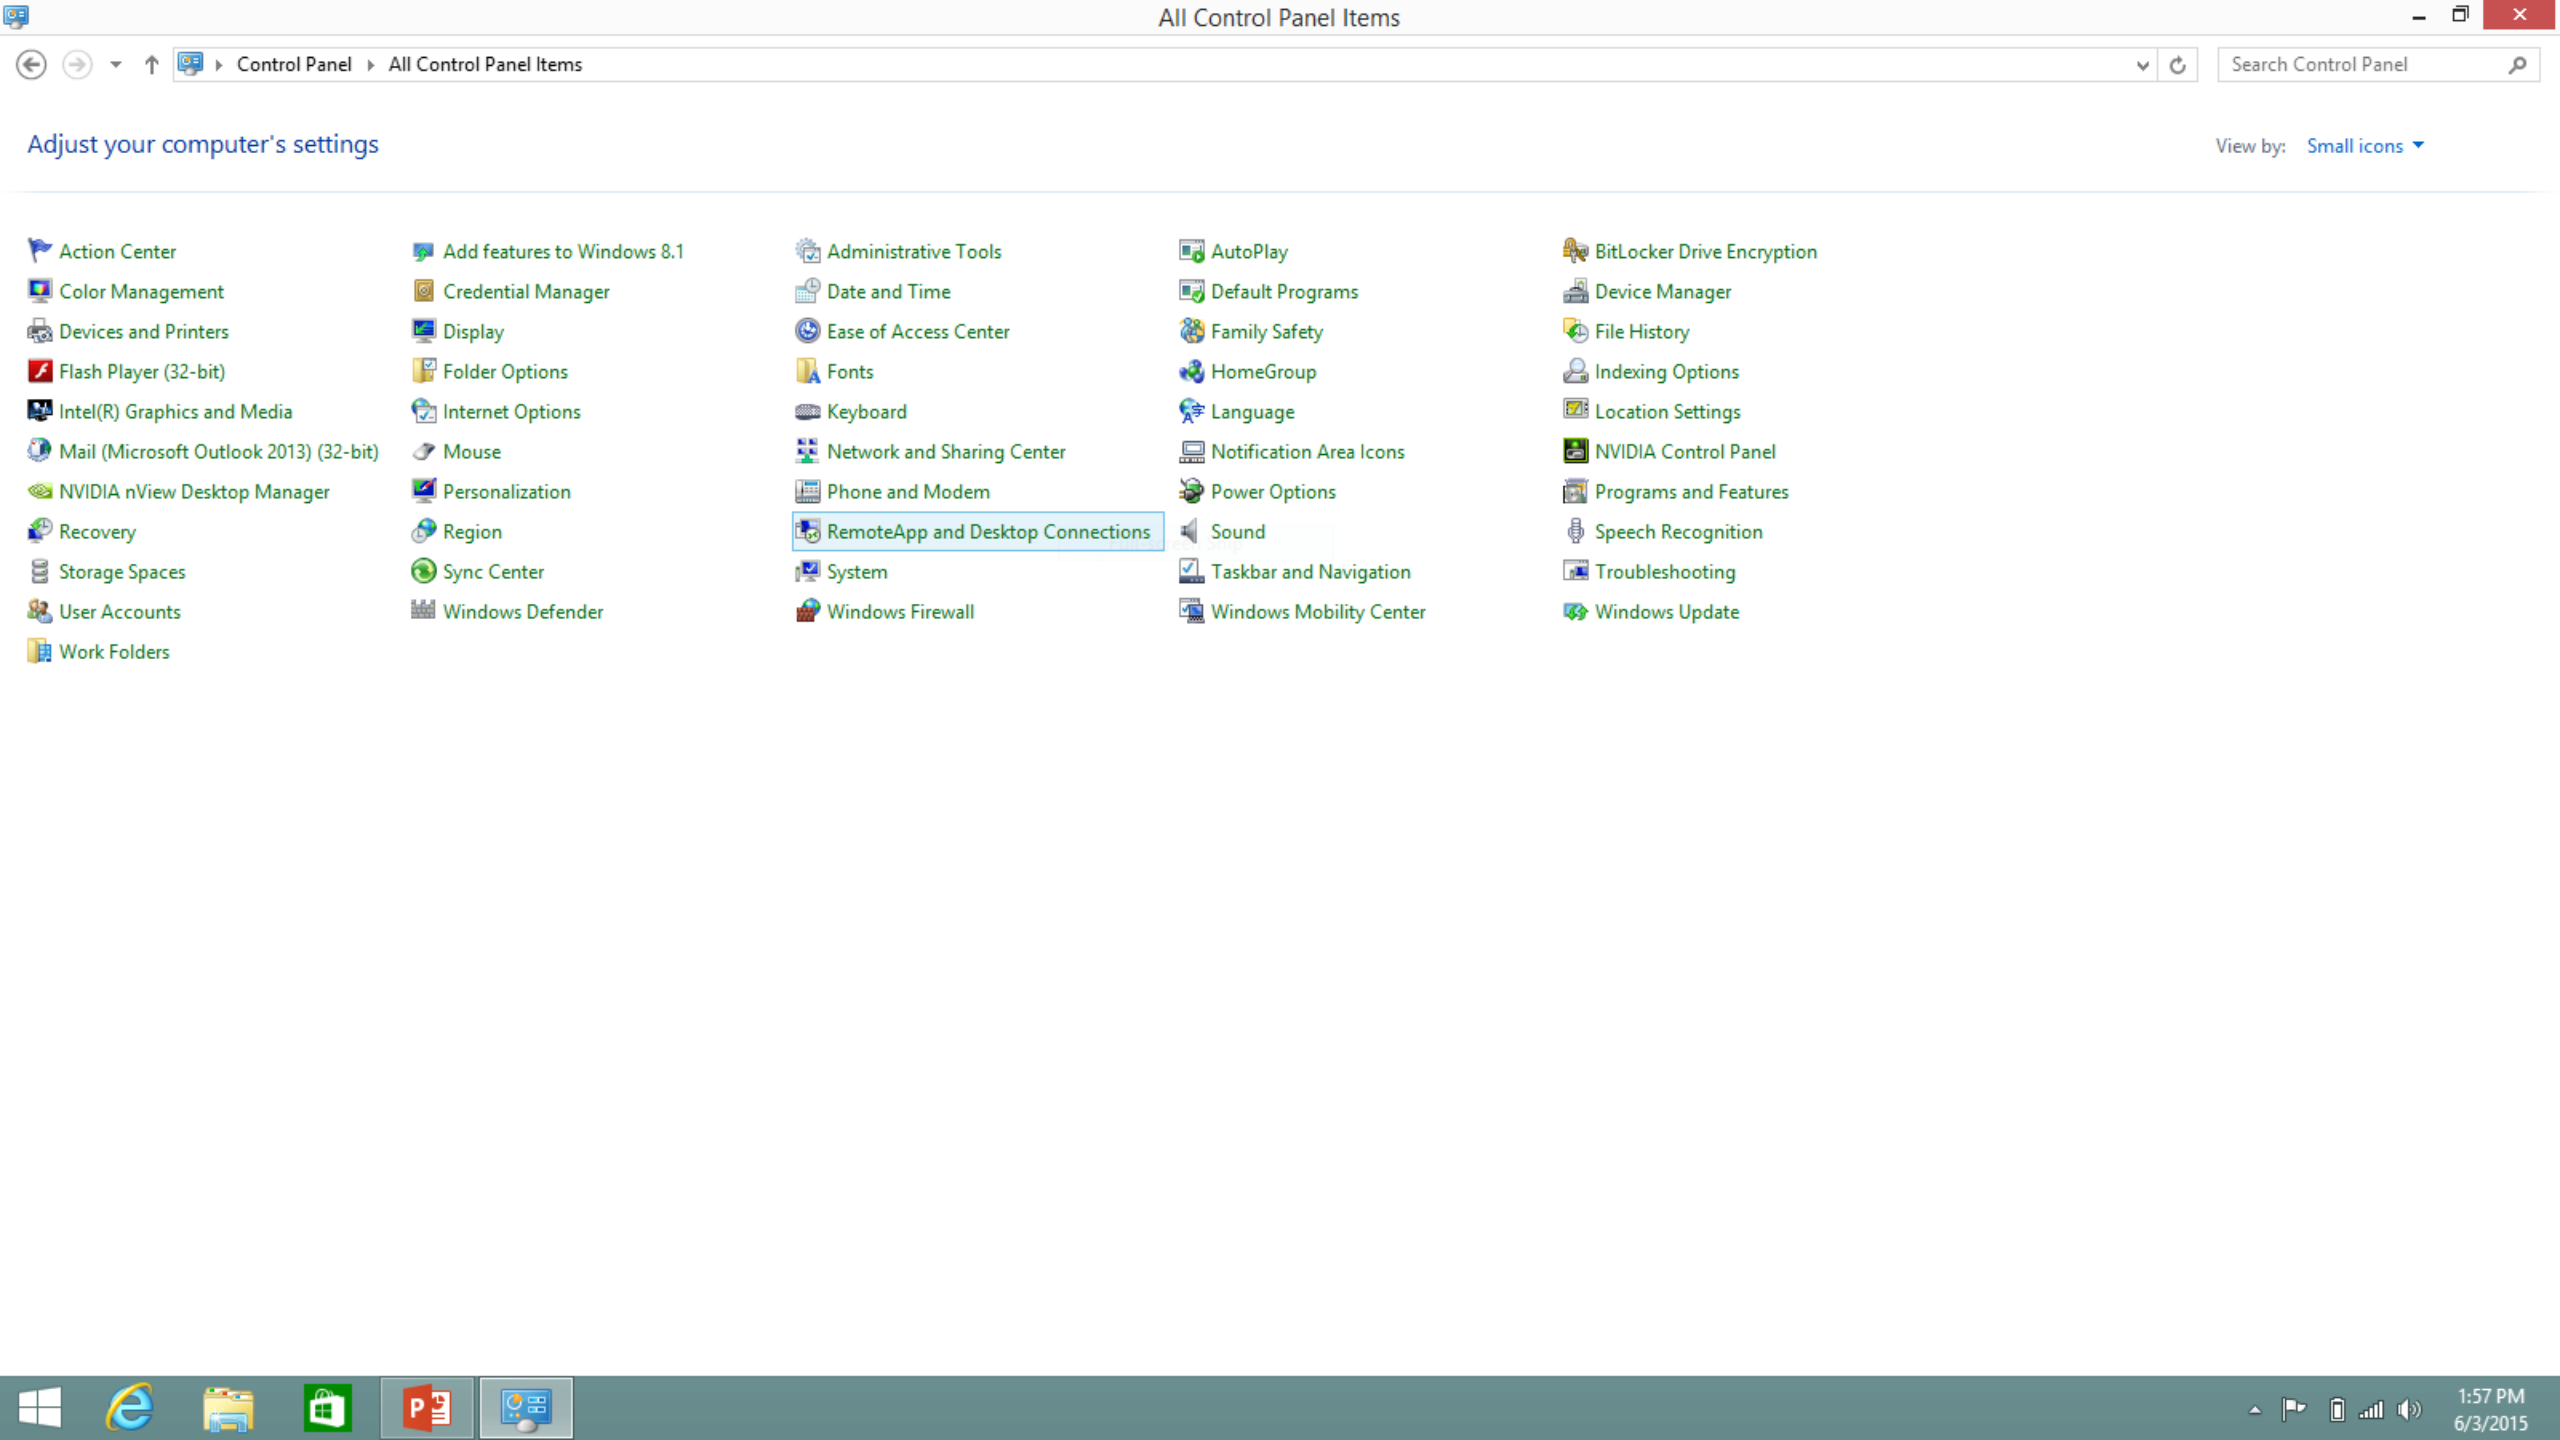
All Control Panel Items

Control Panel > All Control Panel Items

Search Control Panel

Adjust your computer's settings

View by: Small icons

Action Center
Color Management
Devices and Printers
Flash Player (32-bit)
Intel(R) Graphics and Media
Mail (Microsoft Outlook 2013) (32-bit)
NVIDIA nView Desktop Manager
Recovery
Storage Spaces
User Accounts
Work Folders

Add features to Windows 8.1
Credential Manager
Display
Folder Options
Internet Options
Mouse
Personalization
Region
Sync Center
Windows Defender

Administrative Tools
Date and Time
Ease of Access Center
Fonts
Keyboard
Network and Sharing Center
Phone and Modem
RemoteApp and Desktop Connections
System
Windows Firewall

AutoPlay
Default Programs
Family Safety
HomeGroup
Language
Notification Area Icons
Power Options
Sound
Taskbar and Navigation
Windows Mobility Center

BitLocker Drive Encryption
Device Manager
File History
Indexing Options
Location Settings
NVIDIA Control Panel
Programs and Features
Speech Recognition
Troubleshooting
Windows Update

1:57 PM
6/3/2015